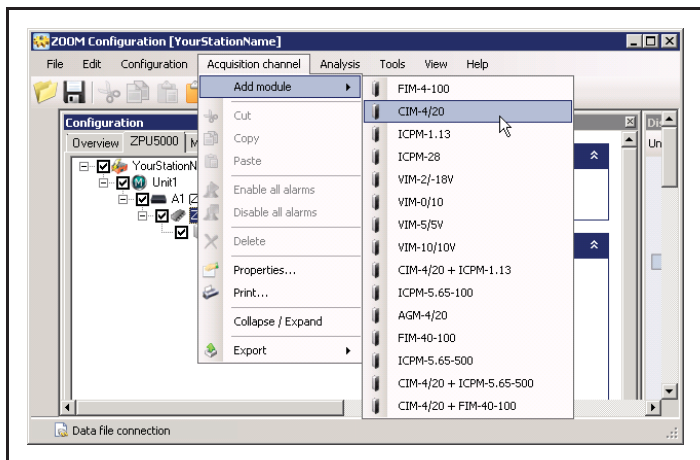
ZOOM Configuration [YourStationName]

File Edit Configuration Acquisition channel Analysis Tools View Help

Configuration
Overview ZPU5000 M
YourStationN
Unit1
A1

Add module
Cut
Copy
Paste
Enable all alarms
Disable all alarms
Delete
Properties...
Print...
Collapse / Expand
Export

FIM-4-100
CIM-4/20
ICPM-1.13
ICPM-28
VIM-2/-18V
VIM-0/10
VIM-5/5V
VIM-10/10V
CIM-4/20 + ICPM-1.13
ICPM-5.65-100
AGM-4/20
FIM-40-100
ICPM-5.65-500
CIM-4/20 + ICPM-5.65-500
CIM-4/20 + FIM-40-100

Di
Un

Data file connection